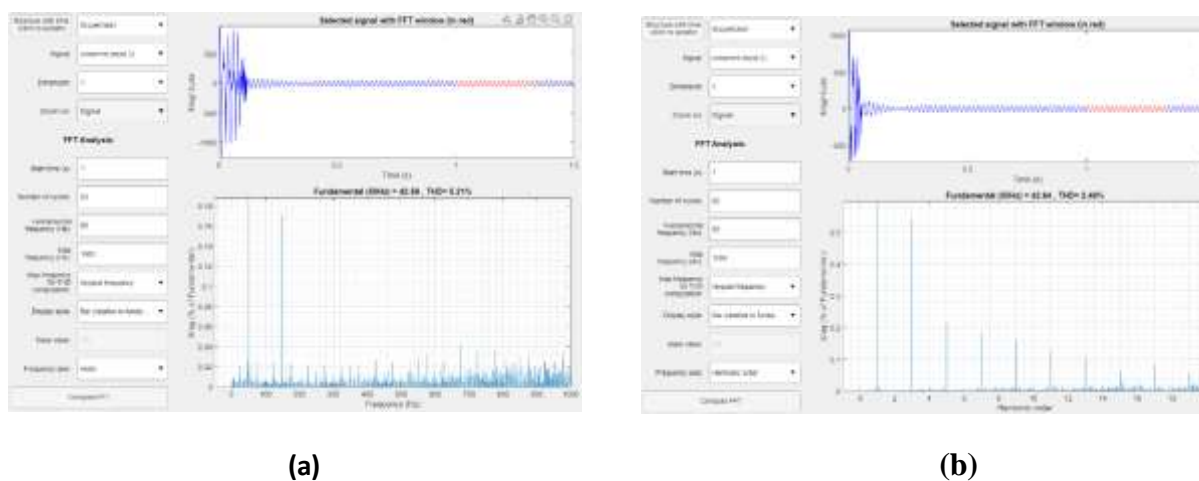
Selected signal with FFT window (in red)

FFT Analysis

Fundamental (50Hz) = 42.88 , THD= 0.21%

Time (s)

Frequency (Hz)

Compute FFT

Selected signal with FFT window (in red)

FFT Analysis

Fundamental (50Hz) = 42.84 , THD= 2.49%

Time (s)

Harmonic order

Compute FFT

(a)

(b)